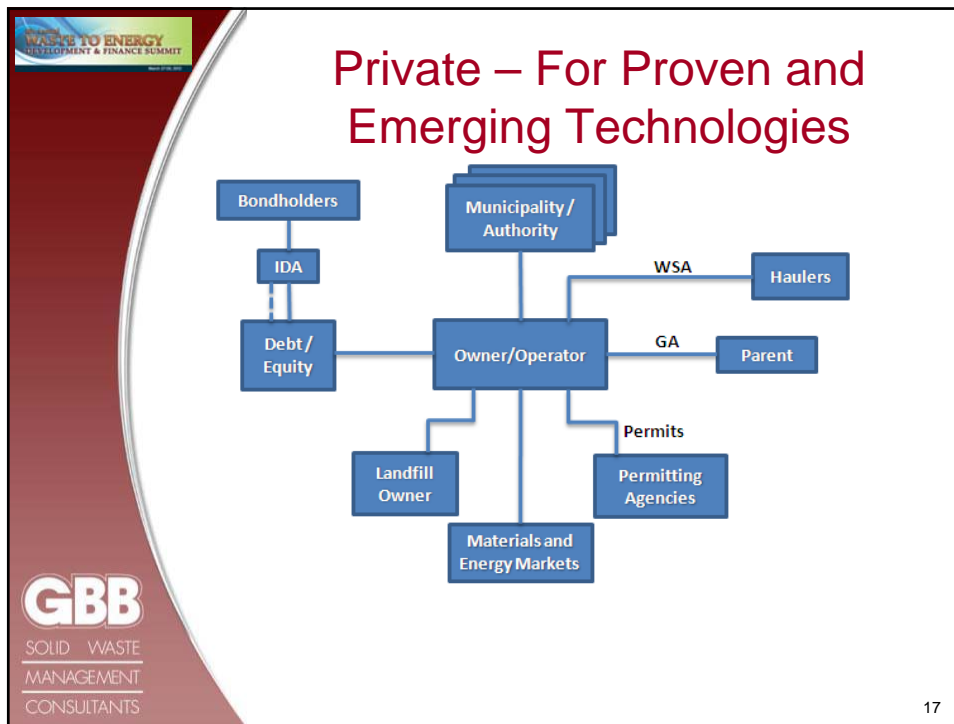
WASTE TO ENERGY
DEVELOPMENT & FINANCE SUMMIT

Private – For Proven and Emerging Technologies

Bondholders

IDA

Debt / Equity

Municipality / Authority

WSA

Haulers

Owner/Operator

GA

Parent

Permits

Landfill Owner

Permitting Agencies

Materials and Energy Markets

GBB
SOLID WASTE
MANAGEMENT
CONSULTANTS

17